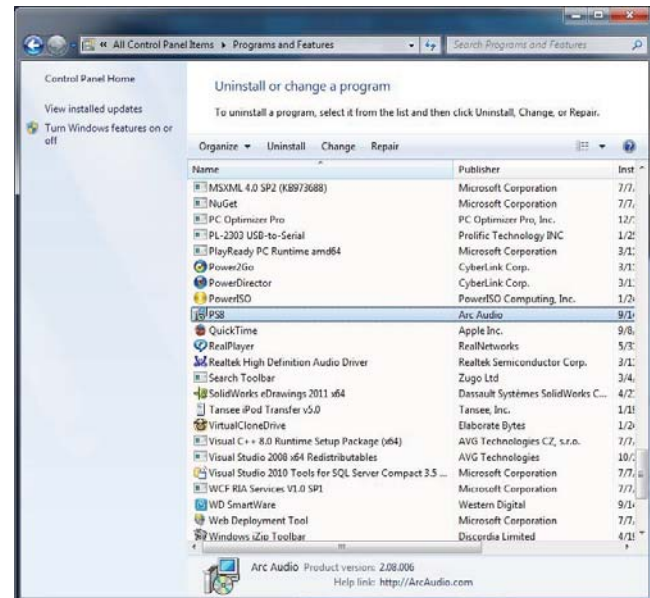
« All Control Panel Items ▸ Programs and Features

Search Programs and Features

Control Panel Home

View installed updates

Turn Windows features on or off

Uninstall or change a program

To uninstall a program, select it from the list and then click Uninstall, Change, or Repair.

Organize ▾ Uninstall Change Repair

| Name | Publisher | Inst |
|---|---|---|
| MSXML 4.0 SP2 (KB973688) | Microsoft Corporation | 7/7, |
| NuGet | Microsoft Corporation | 7/7, |
| PC Optimizer Pro | PC Optimizer Pro, Inc. | 12/ |
| PL-2303 USB-to-Serial | Prolific Technology INC | 1/2 |
| PlayReady PC Runtime amd64 | Microsoft Corporation | 3/1 |
| Power2Go | CyberLink Corp. | 3/1 |
| PowerDirector | CyberLink Corp. | 3/1 |
| PowerISO | PowerISO Computing, Inc. | 1/2 |
| PS8 | Arc Audio | 9/1 |
| QuickTime | Apple Inc. | 9/8, |
| RealPlayer | RealNetworks | 5/3 |
| Realtek High Definition Audio Driver | Realtek Semiconductor Corp. | 3/1 |
| Search Toolbar | Zugo Ltd | 3/4, |
| SolidWorks eDrawings 2011 x64 | Dassault Systèmes SolidWorks C... | 4/2 |
| Tansee iPod Transfer v5.0 | Tansee, Inc. | 1/1 |
| VirtualCloneDrive | Elaborate Bytes | 1/2 |
| Visual C++ 8.0 Runtime Setup Package (x64) | AVG Technologies CZ, s.r.o. | 7/7, |
| Visual Studio 2008 x64 Redistributables | AVG Technologies | 10/ |
| Visual Studio 2010 Tools for SQL Server Compact 3.5 ... | Microsoft Corporation | 7/7, |
| WCF RIA Services V1.0 SP1 | Microsoft Corporation | 7/7, |
| WD SmartWare | Western Digital | 9/1 |
| Web Deployment Tool | Microsoft Corporation | 7/7, |
| Windows iZip Toolbar | Discordia Limited | 4/1 |

Arc Audio Product version: 2.08.006
Help link: http://ArcAudio.com